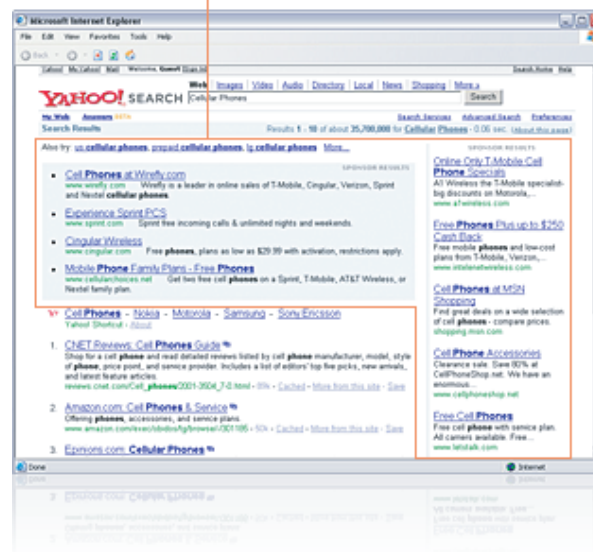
Microsoft Internet Explorer

File Edit View Favorites Tools Help

Back

Yahoo! My Yahoo! Mail Welcome, Guest [Sign In] Search Home Help

YAHOO! SEARCH

Web Images Video Audio Directory Local News Shopping More »

Cellular Phones Search

My Web Answers BETA Search Services Advanced Search Preferences

Search Results Results 1 - 10 of about 35,700,000 for Cellular Phones - 0.06 sec. (About this page)

Also try: us cellular phones, prepaid cellular phones, lg cellular phones More...

SPONSOR RESULTS

Cell Phones at Wirefly.com
www.wirefly.com Wirefly is a leader in online sales of T-Mobile, Cingular, Verizon, Sprint and Nextel cellular phones.

Experience Sprint PCS
www.sprint.com Sprint free incoming calls & unlimited nights and weekends.

Cingular Wireless
www.cingular.com Free phones, plans as low as $29.99 with activation, restrictions apply.

Mobile Phone Family Plans - Free Phones
www.cellularchoices.net Get two free cell phones on a Sprint, T-Mobile, AT&T Wireless, or Nextel family plan.

Cell Phones - Nokia - Motorola - Samsung - Sony Ericsson
Yahoo! Shortcut - About

1. CNET Reviews: Cell Phones Guide
Shop for a cell phone and read detailed reviews listed by cell phone manufacturer, model, style of phone, price point, and service provider. Includes a list of editors' top five picks, new arrivals, and latest feature articles.
reviews.cnet.com/Cell_phones/2001-3504_7-0.html - 95k - Cached - More from this site - Save

2. Amazon.com: Cell Phones & Service
Offering phones, accessories, and service plans.
www.amazon.com/exec/obidos/tg/browse/-/301185 - 50k - Cached - More from this site - Save

3. Epinions.com: Cellular Phones

SPONSOR RESULTS

Online Only T-Mobile Cell Phone Specials
All Wireless the T-Mobile specialist-big discounts on Motorola,...
www.a1wireless.com

Free Phones Plus up to $250 Cash Back
Free mobile phones and low-cost plans from T-Mobile, Verizon,...
www.intelenetwireless.com

Cell Phones at MSN Shopping
Find great deals on a wide selection of cell phones - compare prices.
shopping.msn.com

Cell Phone Accessories
Clearance sale. Save 80% at CellPhoneShop.net. We have an enormous...
www.cellphoneshop.net

Free Cell Phones
Free cell phone with service plan. All carriers available. Free...
www.letstalk.com

Done Internet